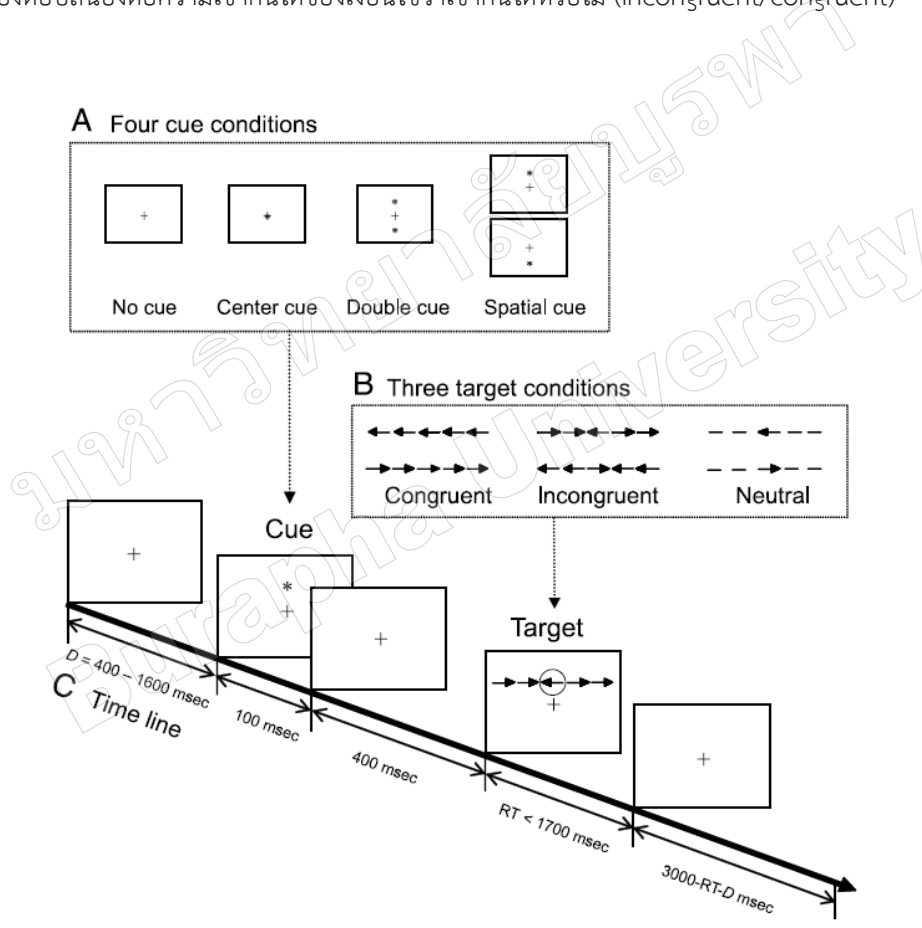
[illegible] (incongruent/congruent)

A Four cue conditions

No cue Center cue Double cue Spatial cue

B Three target conditions

Congruent Incongruent Neutral

Cue

Target

C Time line

D = 400 – 1600 msec

100 msec

400 msec

RT < 1700 msec

3000-RT-D msec

มหาวิทยาลัยบูรพา Burapha University